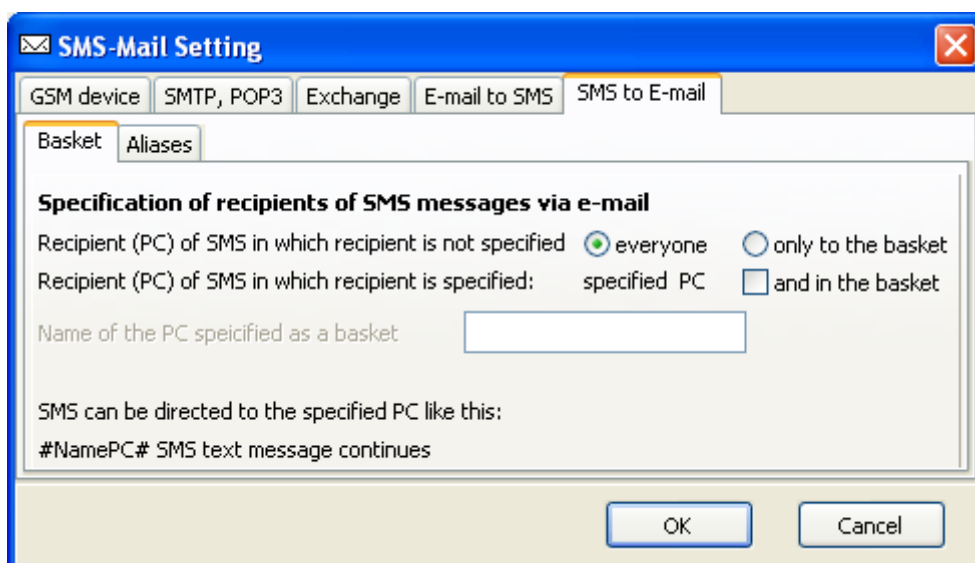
SMS-Mail Setting

GSM device | SMTP, POP3 | Exchange | E-mail to SMS | SMS to E-mail

Basket | Aliases

**Specification of recipients of SMS messages via e-mail**

Recipient (PC) of SMS in which recipient is not specified ◉ everyone ○ only to the basket

Recipient (PC) of SMS in which recipient is specified: specified PC ☐ and in the basket

Name of the PC speicified as a basket

SMS can be directed to the specified PC like this:

#NamePC# SMS text message continues

OK | Cancel